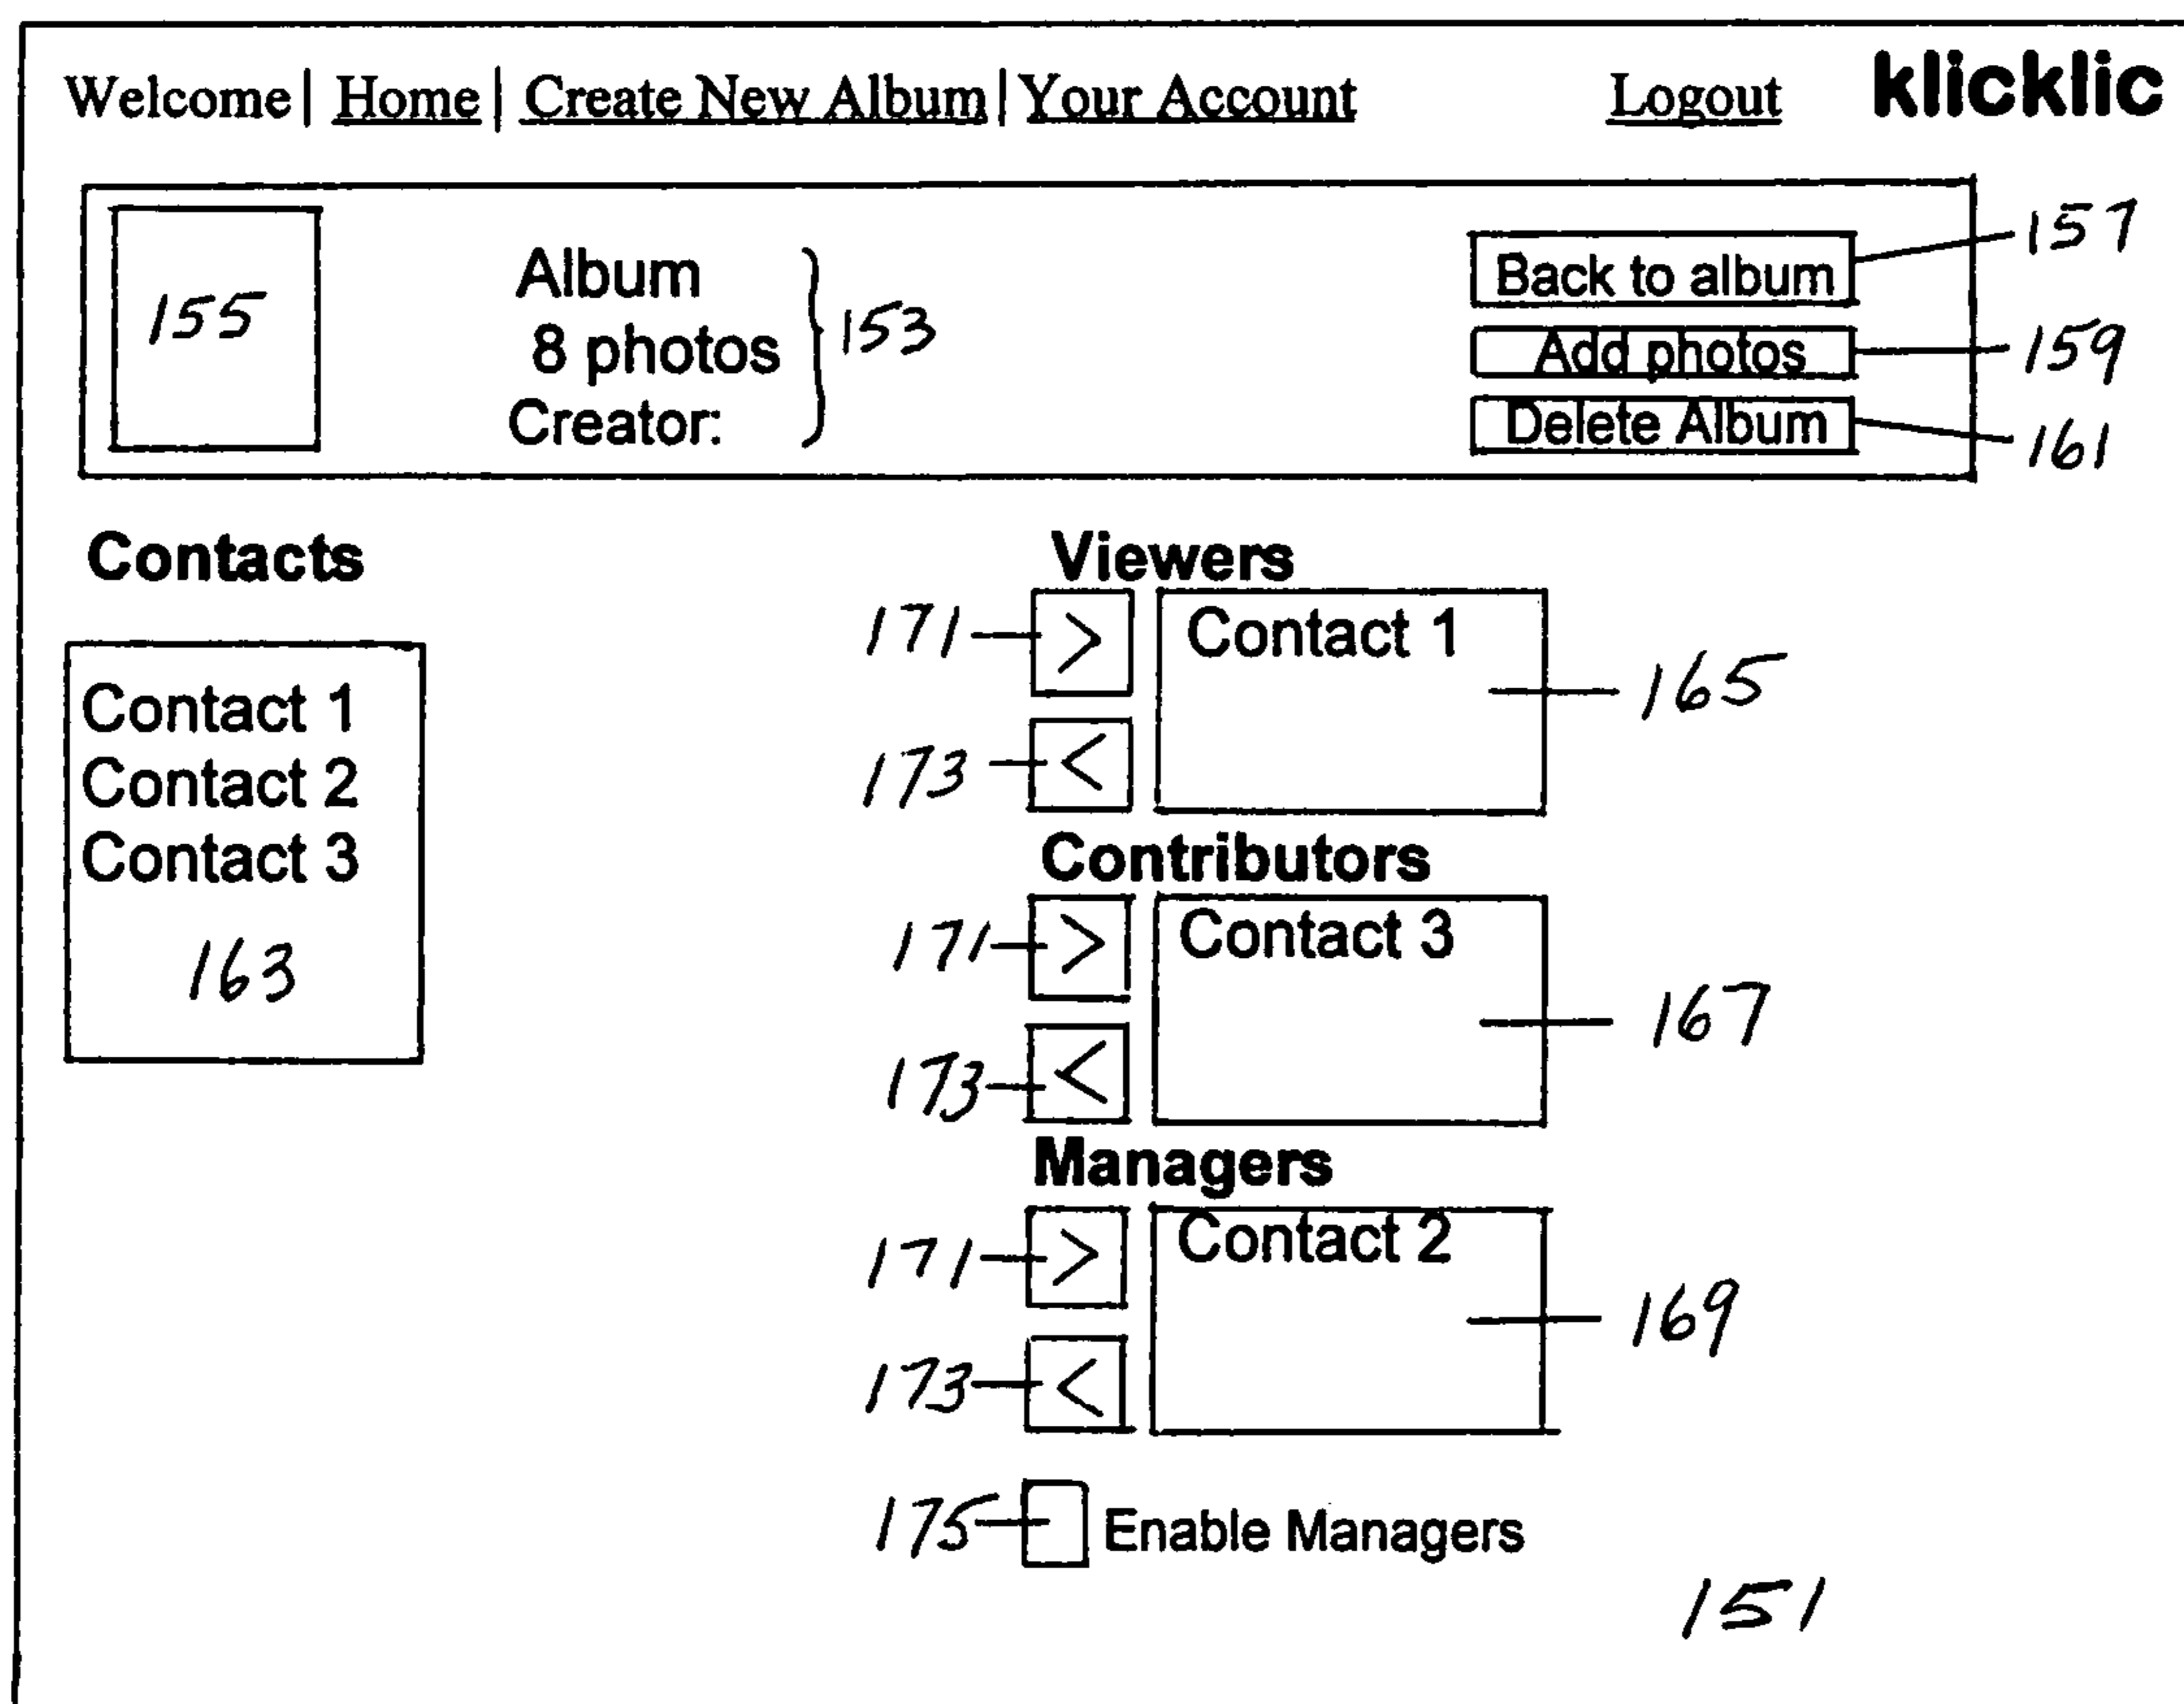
Welcome | Home | Create New Album | Your Account Logout klicklic

155

Album
8 photos
Creator:
153

Back to album 157
Add photos 159
Delete Album 161

Contacts

Contact 1
Contact 2
Contact 3
163

Viewers
171 >
173 <
Contact 1
165

Contributors
171 >
173 <
Contact 3
167

Managers
171 >
173 <
Contact 2
169

175 Enable Managers

151